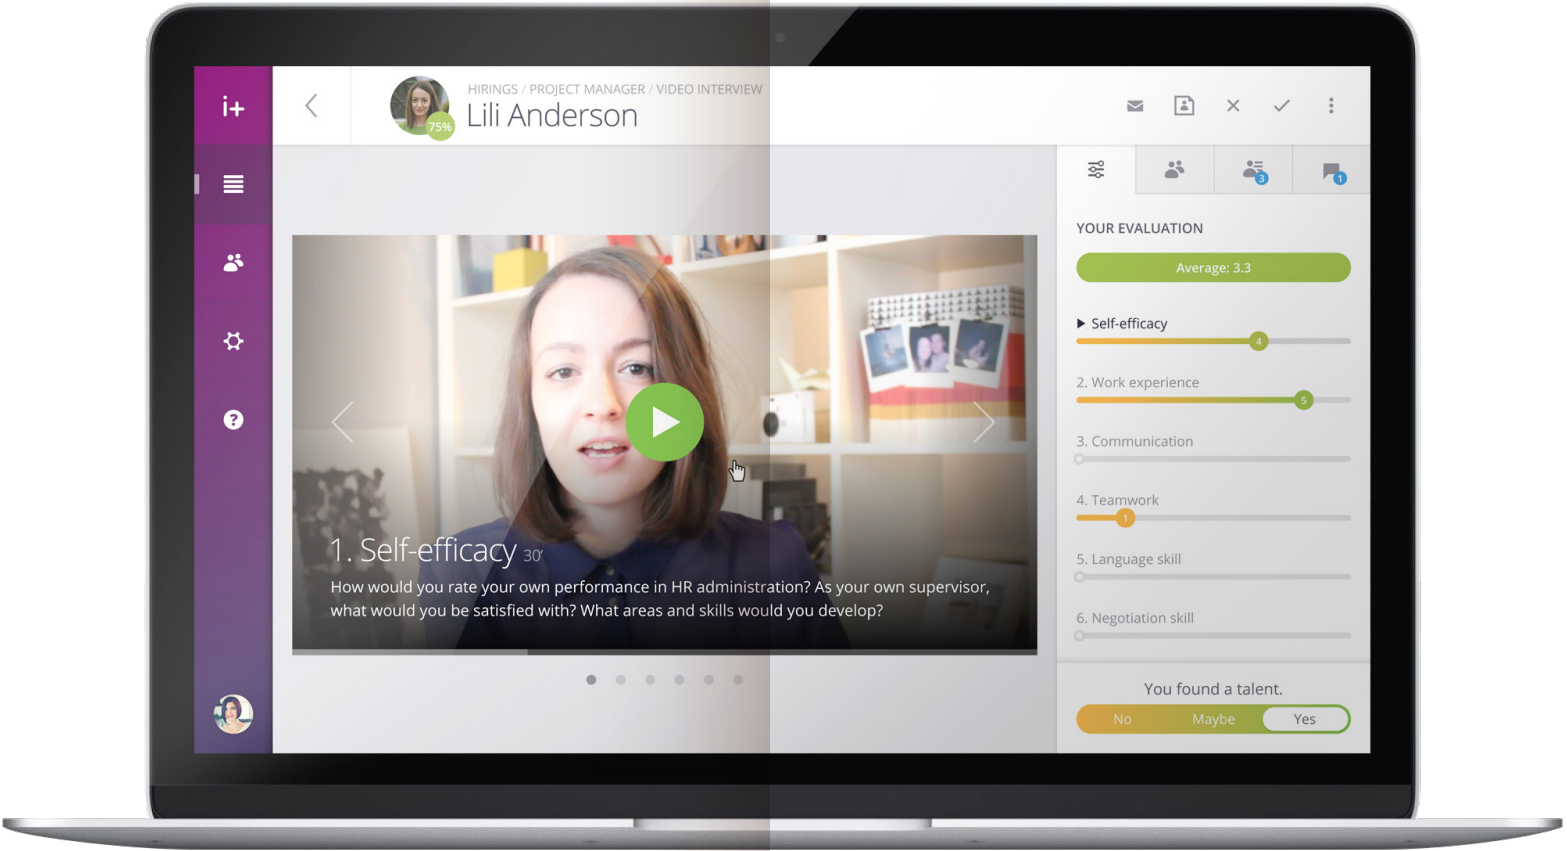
i+

HIRINGS / PROJECT MANAGER / VIDEO INTERVIEW
Lili Anderson
75%

3
1

YOUR EVALUATION
Average: 3.3
Self-efficacy
4
2. Work experience
5
3. Communication
4. Teamwork
1
5. Language skill
6. Negotiation skill

1. Self-efficacy 30'
How would you rate your own performance in HR administration? As your own supervisor, what would you be satisfied with? What areas and skills would you develop?

You found a talent.
No Maybe Yes